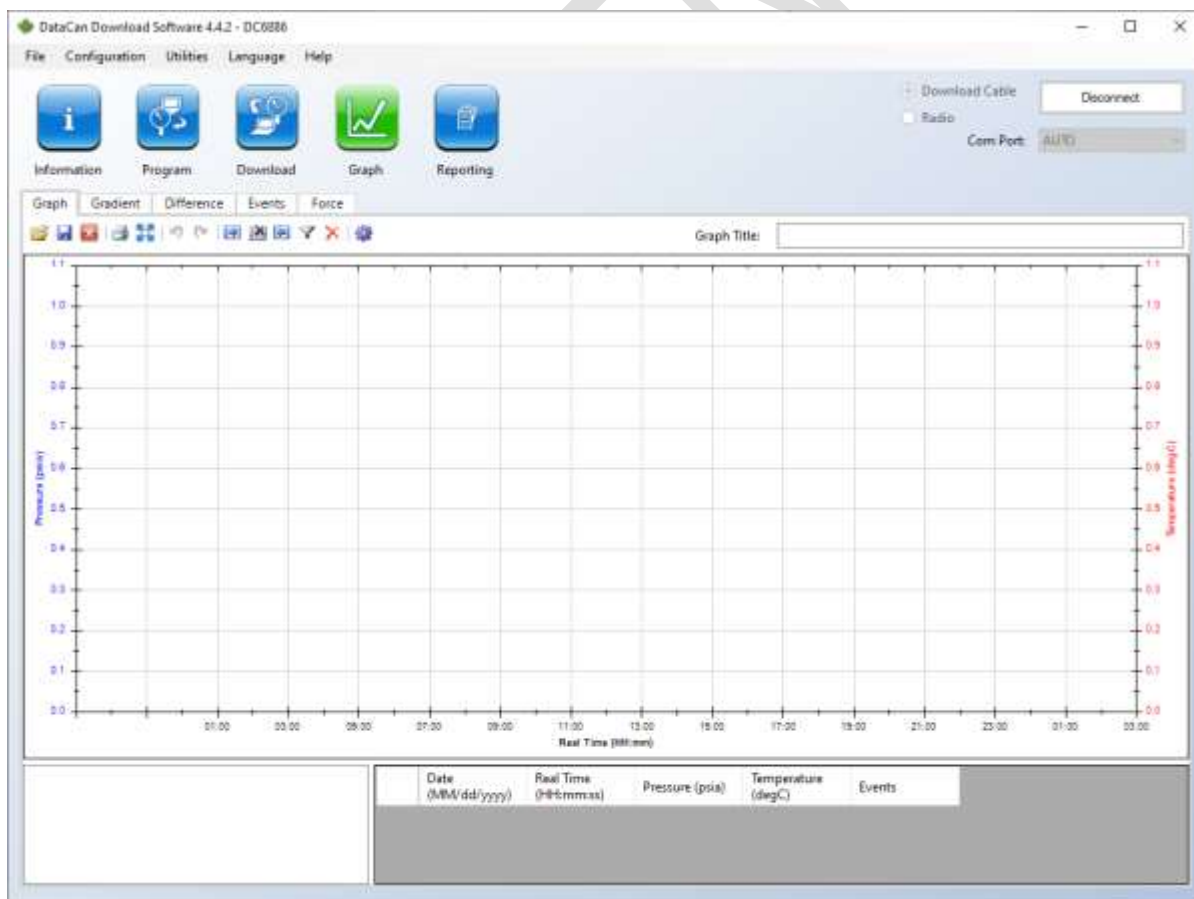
DataCan Download Software 4.4.2 - DC6886

File Configuration Utilities Language Help

Information Program Download Graph Reporting

Download Cable
Radio

Disconnect

Com Port: AUTO

Graph Gradient Difference Events Force

Graph Title:

1.1
1.0
0.9
0.8
0.7
0.6
0.5
0.4
0.3
0.2
0.1
0.0

Pressure (psia)

1.1
1.0
0.9
0.8
0.7
0.6
0.5
0.4
0.3
0.2
0.1
0.0

Temperature (degC)

01:00 03:00 05:00 07:00 09:00 11:00 13:00 15:00 17:00 19:00 21:00 23:00 01:00 03:00

Real Time (HH:mm)

| | Date (MM/dd/yyyy) | Real Time (HH:mm:ss) | Pressure (psia) | Temperature (degC) | Events |
|---|---|---|---|---|---|